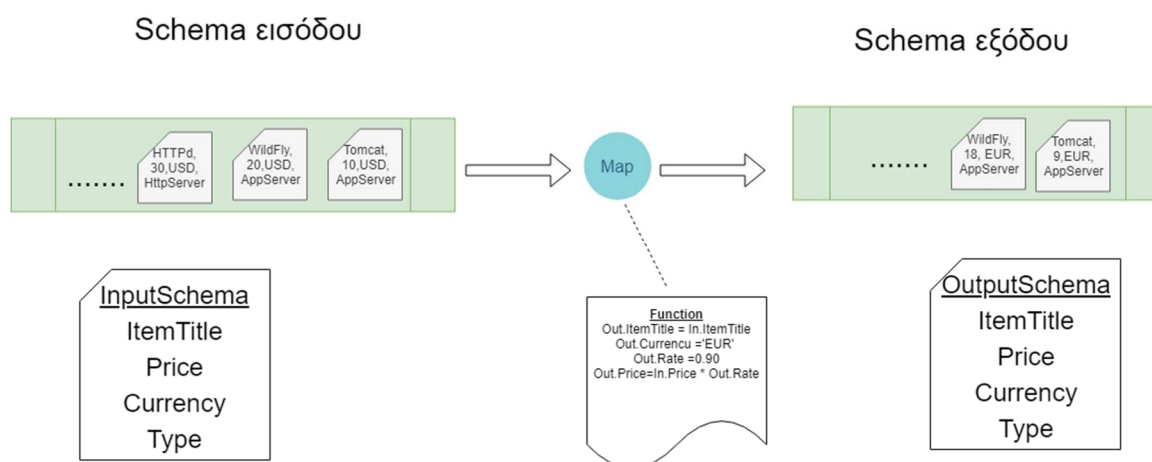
Schema εισόδου

Schema εξόδου

.......

HTTPd, 30,USD, HttpServer

WildFly, 20,USD, AppServer

Tomcat, 10,USD, AppServer

Map

.......

WildFly, 18, EUR, AppServer

Tomcat, 9,EUR, AppServer

InputSchema
ItemTitle
Price
Currency
Type

Function
Out.ItemTitle = In.ItemTitle
Out.Currencu ='EUR'
Out.Rate =0.90
Out.Price=In.Price * Out.Rate

OutputSchema
ItemTitle
Price
Currency
Type